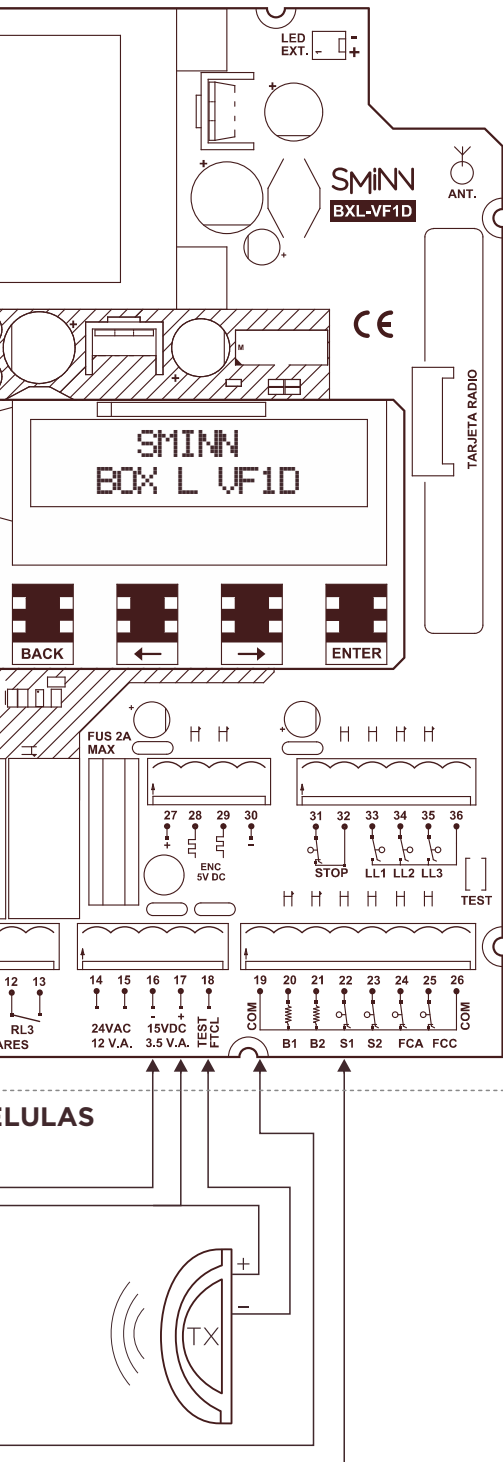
LED EXT. - +

SMINN
BXL-VF1D
ANT.

CE

TARJETA RADIO

SMINN
BOX L VF1D

BACK
←
→
ENTER

FUS 2A MAX

27 28 29 30
+ -
ENC 5V DC

31 32 33 34 35 36
STOP LL1 LL2 LL3
TEST

12 13
RL3
ARES

14 15 16 17 18
- +
24VAC 12 V.A.
15VDC 3.5 V.A.
TEST FTCL

19 20 21 22 23 24 25 26
COM
B1 B2 S1 S2 FCA FCC
COM

ELULAS

+
-
TX